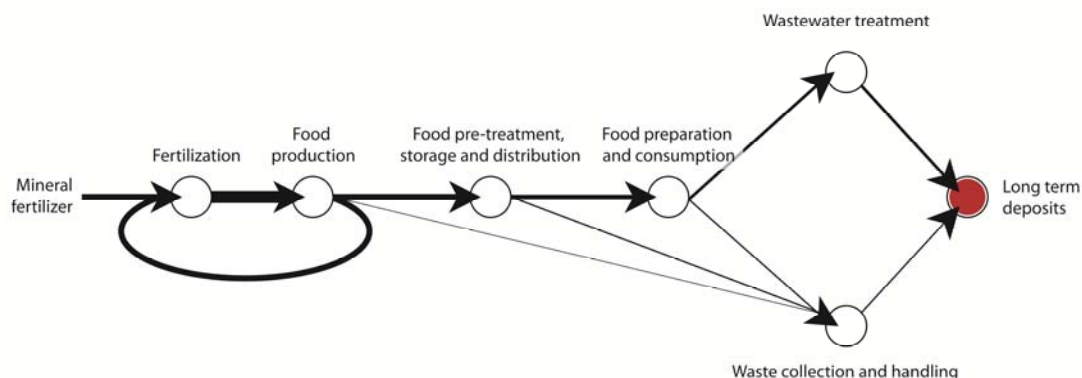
Wastewater treatment

Mineral fertilizer

Fertilization

Food production

Food pre-treatment, storage and distribution

Food preparation and consumption

Long term deposits

Waste collection and handling